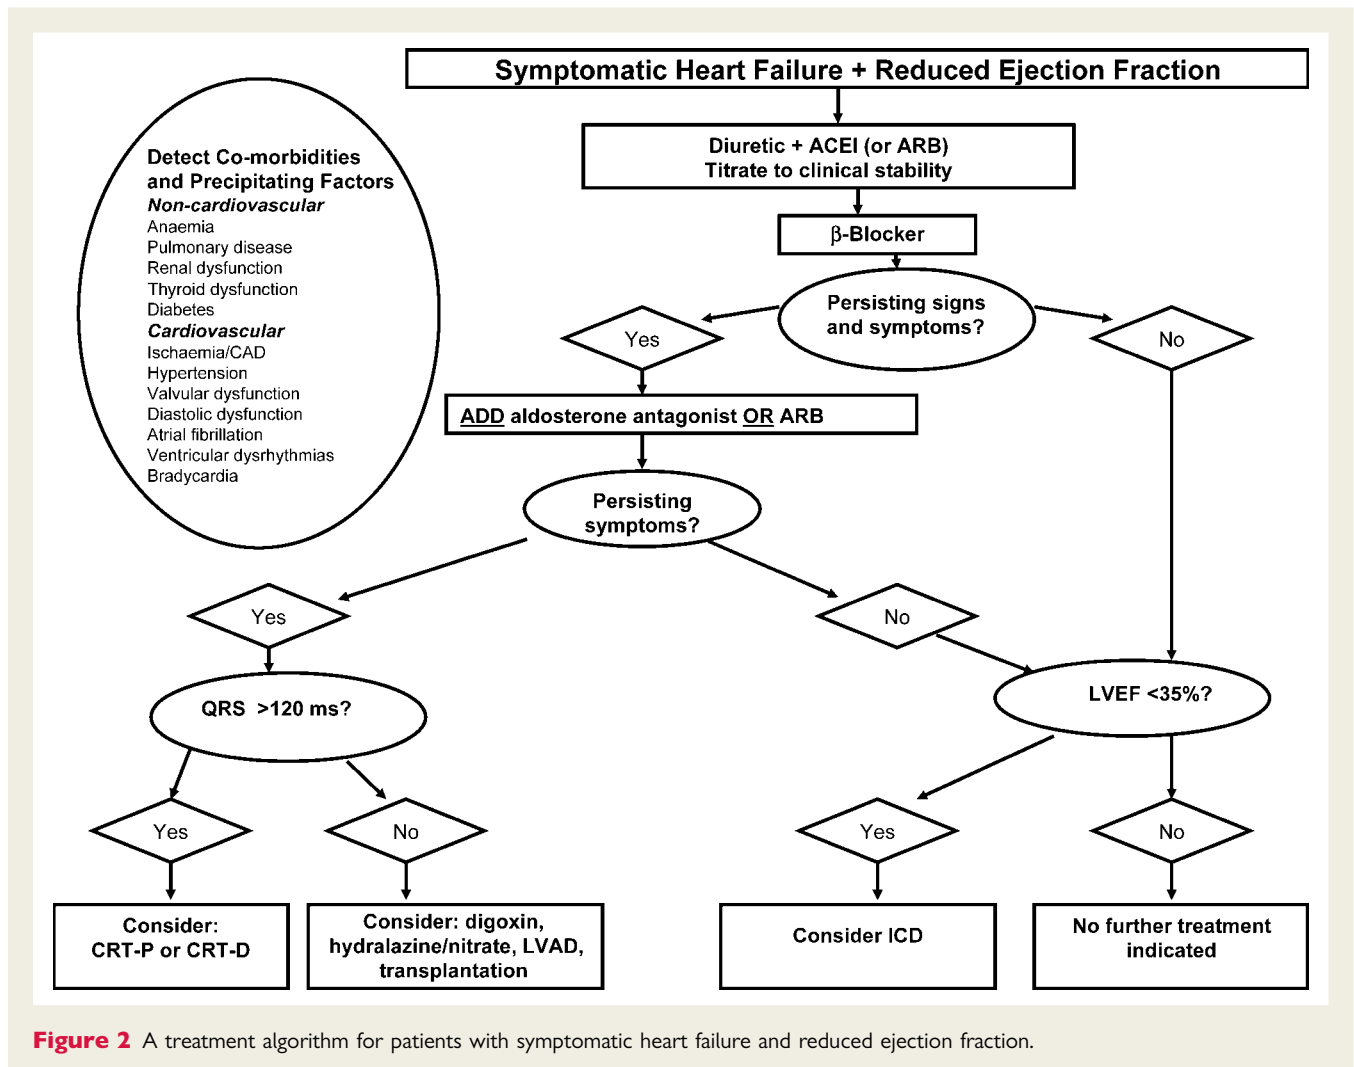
Symptomatic Heart Failure + Reduced Ejection Fraction

Detect Co-morbidities and Precipitating Factors
*Non-cardiovascular*
Anaemia
Pulmonary disease
Renal dysfunction
Thyroid dysfunction
Diabetes
*Cardiovascular*
Ischaemia/CAD
Hypertension
Valvular dysfunction
Diastolic dysfunction
Atrial fibrillation
Ventricular dysrhythmias
Bradycardia

Diuretic + ACEI (or ARB)
Titrate to clinical stability

$\beta$-Blocker

Persisting signs and symptoms?

Yes

No

ADD aldosterone antagonist OR ARB

Persisting symptoms?

Yes

No

QRS >120 ms?

LVEF <35%?

Yes

No

Yes

No

Consider: CRT-P or CRT-D

Consider: digoxin, hydralazine/nitrate, LVAD, transplantation

Consider ICD

No further treatment indicated

Figure 2 A treatment algorithm for patients with symptomatic heart failure and reduced ejection fraction.